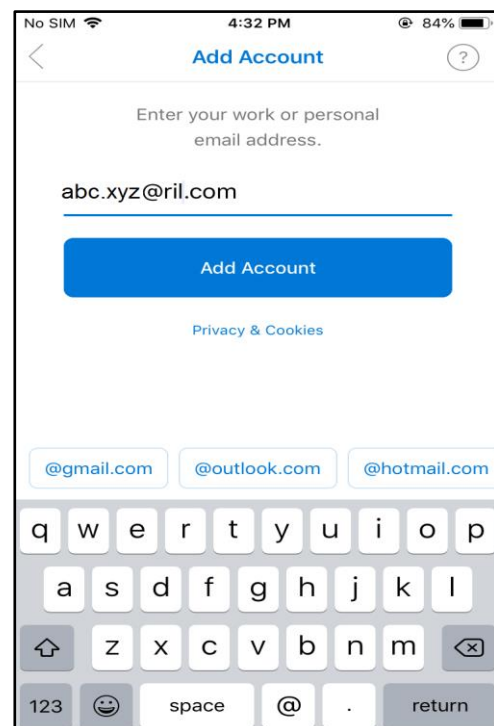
No SIM 4:32 PM 84%

Add Account ?

Enter your work or personal email address.

abc.xyz@ril.com

Add Account

Privacy & Cookies

@gmail.com @outlook.com @hotmail.com

q w e r t y u i o p
a s d f g h j k l
z x c v b n m
123 space @ . return